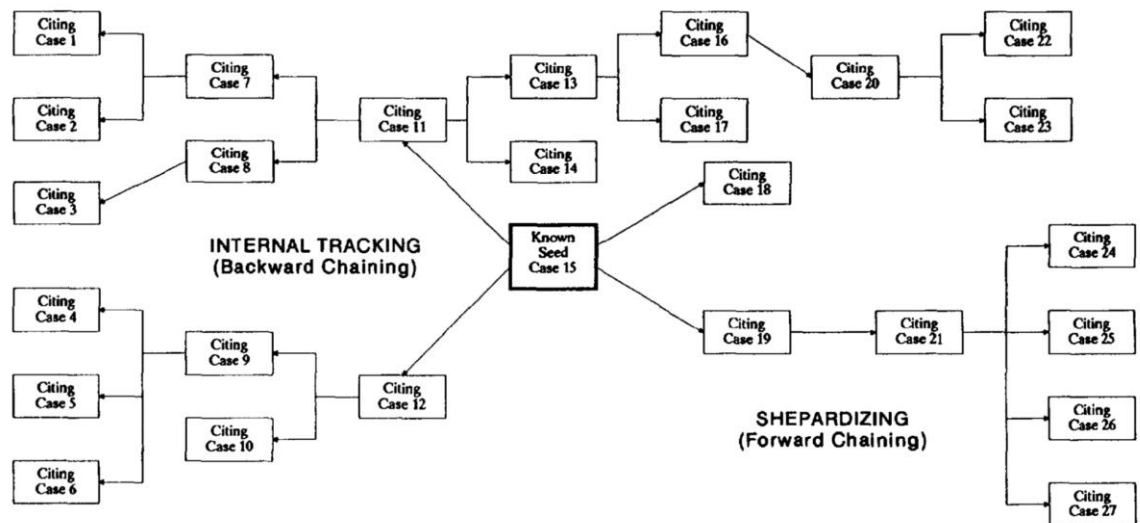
Citing Case 1

Citing Case 2

Citing Case 3

Citing Case 7

Citing Case 8

Citing Case 11

Citing Case 13

Citing Case 14

Citing Case 16

Citing Case 17

Citing Case 20

Citing Case 22

Citing Case 23

Citing Case 18

INTERNAL TRACKING
(Backward Chaining)

Known Seed Case 15

Citing Case 24

Citing Case 4

Citing Case 5

Citing Case 6

Citing Case 9

Citing Case 10

Citing Case 12

Citing Case 19

Citing Case 21

Citing Case 25

Citing Case 26

Citing Case 27

SHEPARDIZING
(Forward Chaining)